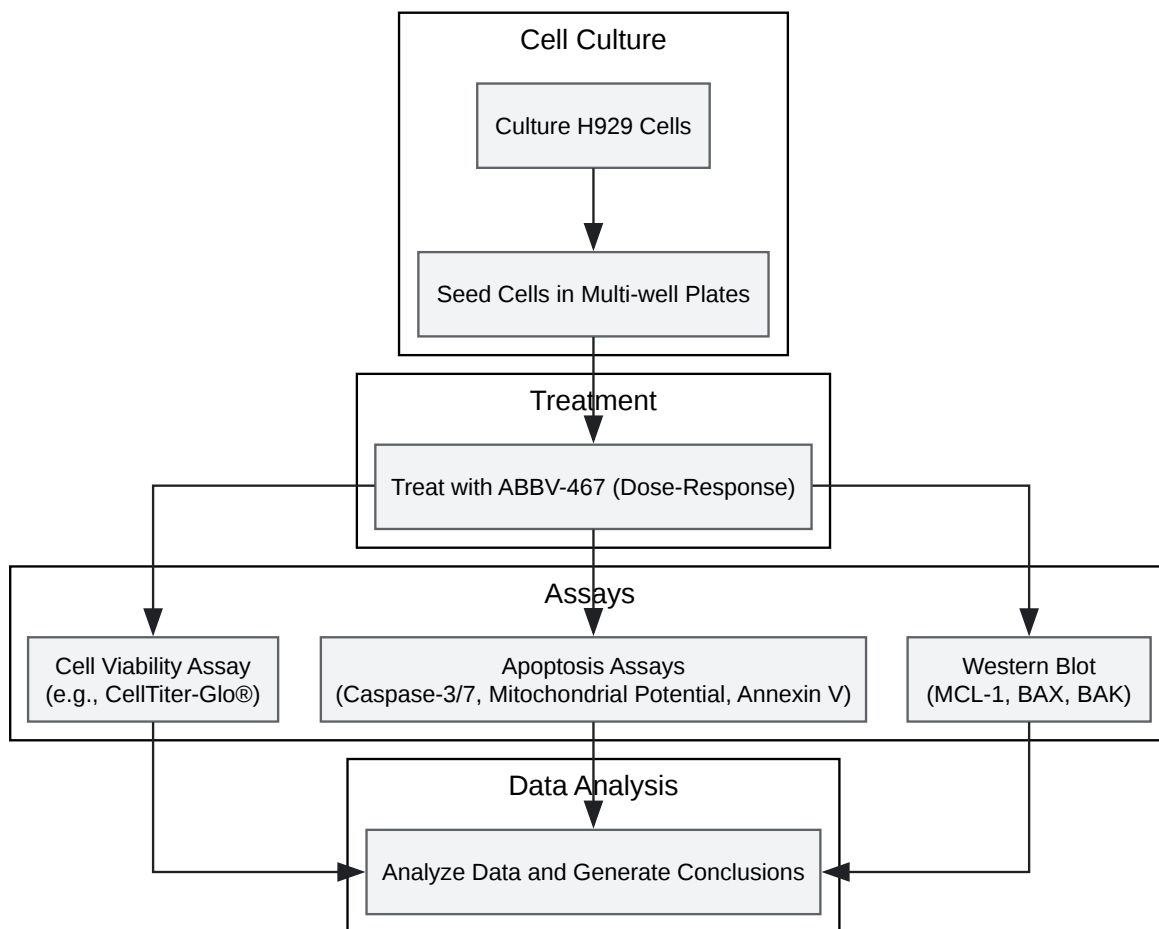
Cell Culture

Culture H929 Cells

Seed Cells in Multi-well Plates

Treatment

Treat with ABBV-467 (Dose-Response)

Assays

Cell Viability Assay
(e.g., CellTiter-Glo®)

Apoptosis Assays
(Caspase-3/7, Mitochondrial Potential, Annexin V)

Western Blot
(MCL-1, BAX, BAK)

Data Analysis

Analyze Data and Generate Conclusions